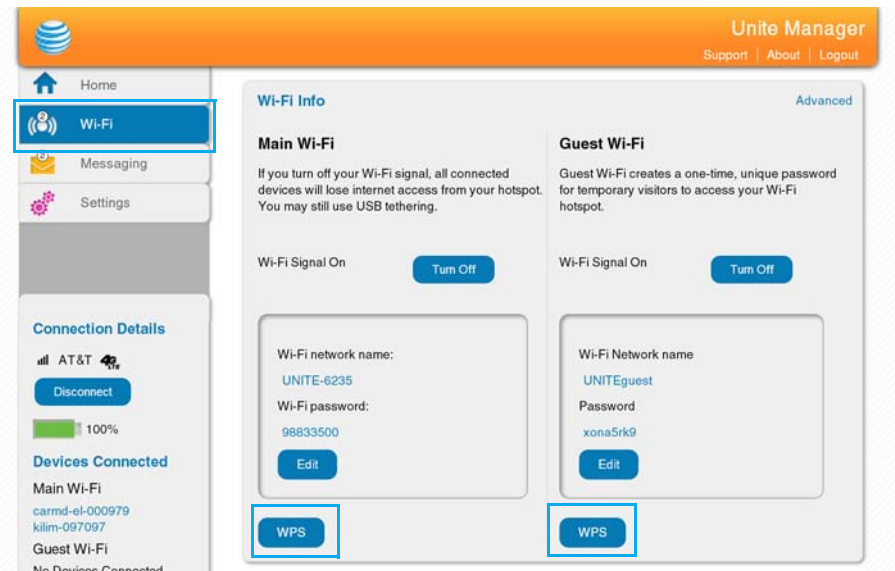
Unite Manager
Support | About | Logout

Home
Wi-Fi
Messaging
Settings

Connection Details
AT&T 4G LTE
Disconnect
100%
Devices Connected
Main Wi-Fi
carmd-el-000979
kilim-097097
Guest Wi-Fi
No Devices Connected

Wi-Fi Info
Advanced

Main Wi-Fi
If you turn off your Wi-Fi signal, all connected devices will lose internet access from your hotspot. You may still use USB tethering.

Wi-Fi Signal On
Turn Off

Wi-Fi network name:
UNITE-6235
Wi-Fi password:
98833500
Edit

WPS

Guest Wi-Fi
Guest Wi-Fi creates a one-time, unique password for temporary visitors to access your Wi-Fi hotspot.

Wi-Fi Signal On
Turn Off

Wi-Fi Network name
UNITEguest
Password
xona5rk9
Edit

WPS